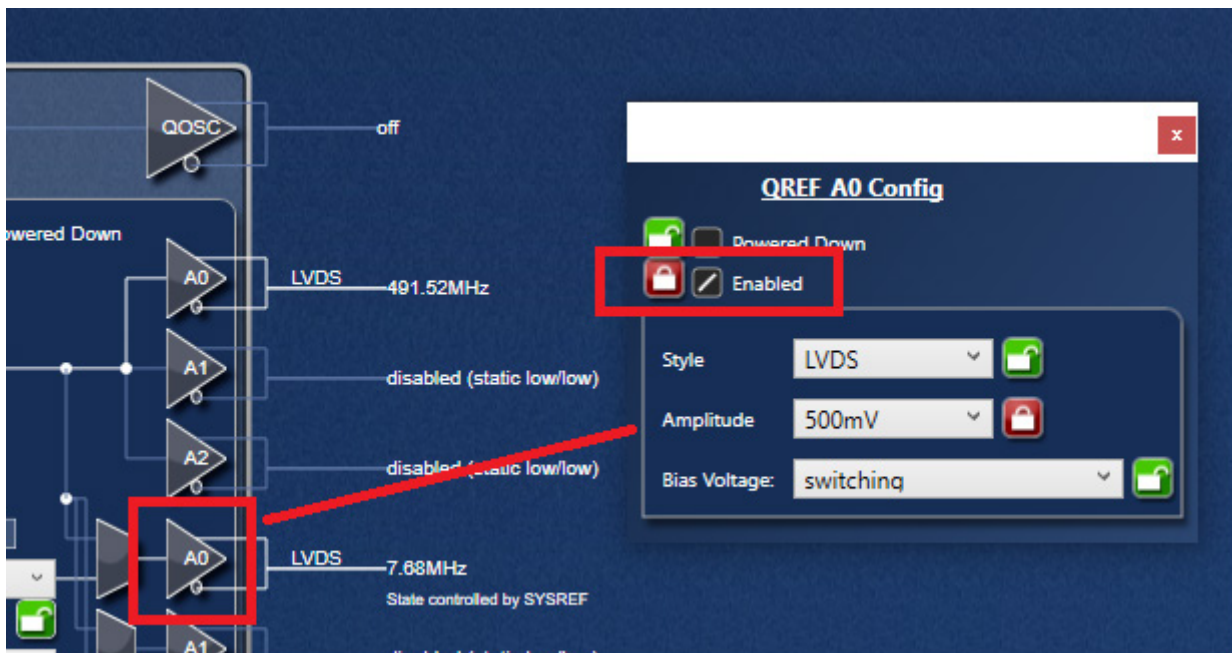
QOSC
off
owered Down
A0
LVDS
491.52MHz
A1
disabled (static low/low)
A2
disabled (static low/low)
A0
LVDS
7.68MHz
State controlled by SYSREF
A1
x
QREF A0 Config
Powered Down
Enabled
Style
LVDS
Amplitude
500mV
Bias Voltage:
switching